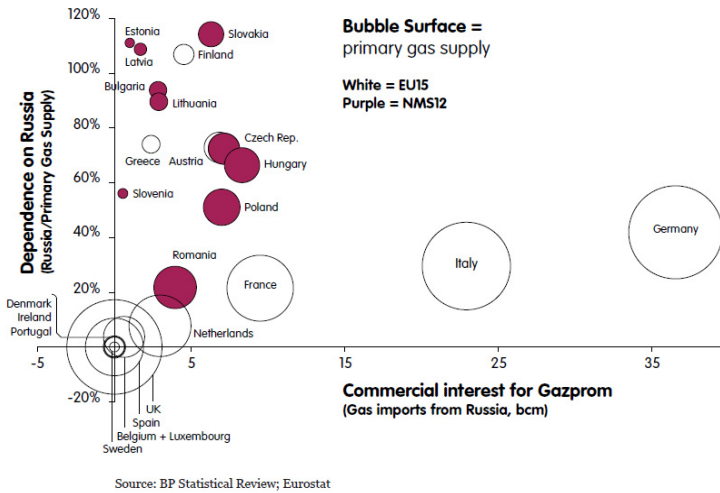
Bubble Surface =
primary gas supply

White = EU15
Purple = NMS12

Dependence on Russia
(Russia/Primary Gas Supply)

120%
100%
80%
60%
40%
20%
-20%

Estonia
Latvia
Slovakia
Finland
Bulgaria
Lithuania
Czech Rep.
Greece
Austria
Hungary
Slovenia
Poland
Romania
France
Italy
Germany
Denmark
Ireland
Portugal
Netherlands
UK
Spain
Belgium + Luxembourg
Sweden

-5
5
15
25
35

Commercial interest for Gazprom
(Gas imports from Russia, bcm)

Source: BP Statistical Review; Eurostat